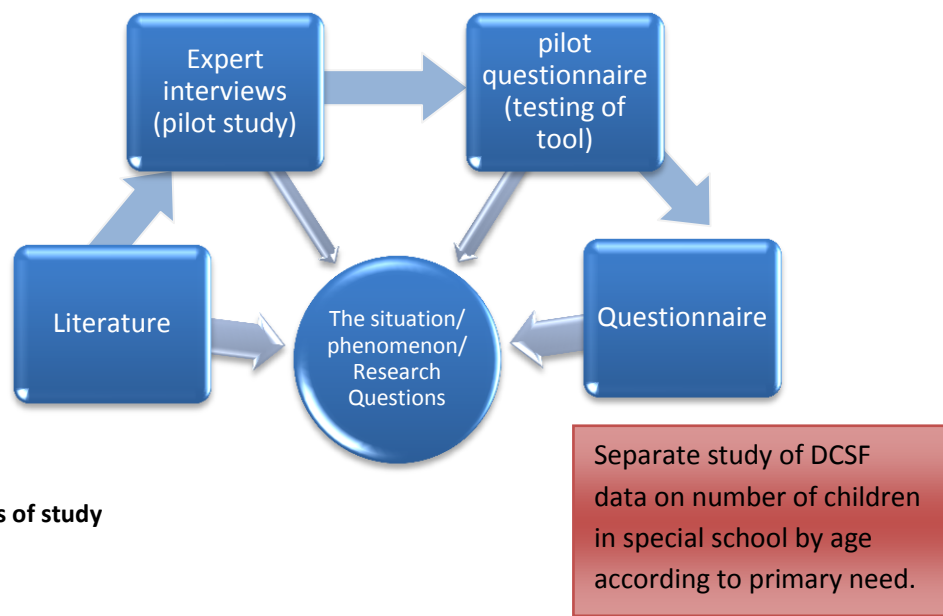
Expert interviews (pilot study)

pilot questionnaire (testing of tool)

Literature

The situation/ phenomenon/ Research Questions

Questionnaire

Separate study of DCSF data on number of children in special school by age according to primary need.

s of study